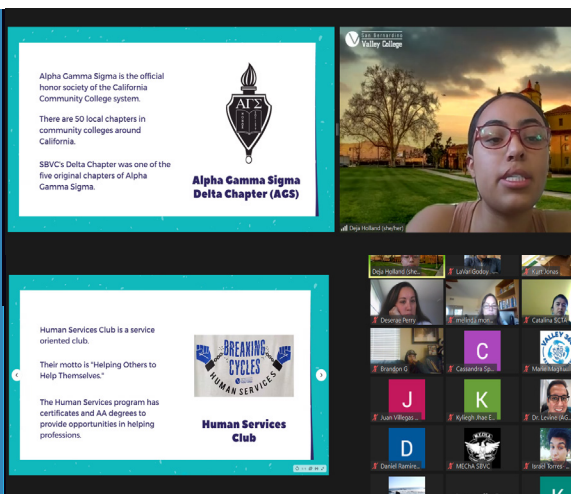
Alpha Gamma Sigma is the official honor society of the California Community College system.

There are 50 local chapters in community colleges around California.

SBVC's Delta Chapter was one of the five original chapters of Alpha Gamma Sigma.

ΑΓΣ

Alpha Gamma Sigma Delta Chapter (AGS)

San Bernardino Valley College

Deja Holland (she/her)

Human Services Club is a service oriented club.

Their motto is "Helping Others to Help Themselves."

The Human Services program has certificates and AA degrees to provide opportunities in helping professions.

BREAKING CYCLES HUMAN SERVICES

Human Services Club

Deja Holland (she...
LaVar Godoy
Kurt Jones
Deserae Perry
melinda mor...
Catalina SCTA
Brandon G
C
Cassandra Sp...
Marie Magtu...
J
Juan Villegas...
K
Kyleigh Rhae E...
Dr. Levine (AG...
D
Daniel Ramire...
MEChA SBVC
Israel Torres